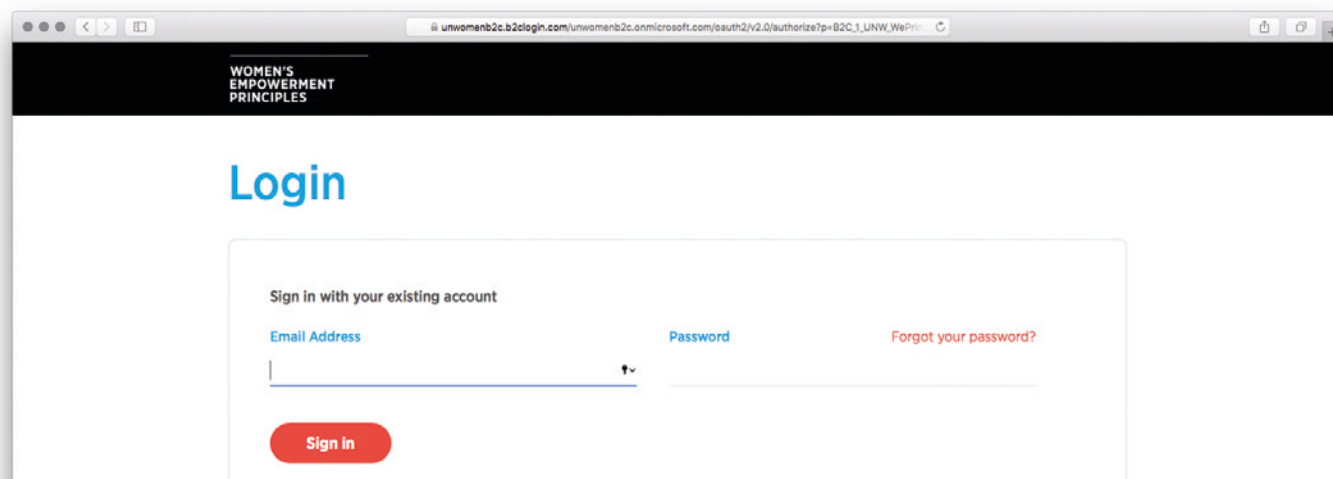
unwomenb2c.b2clogin.com/unwomenb2c.onmicrosoft.com/oauth2/v2.0/authorize?p=B2C_1_UNW_WePrin

WOMEN'S EMPOWERMENT PRINCIPLES

Login

Sign in with your existing account

Email Address

Password

Forgot your password?

Sign in